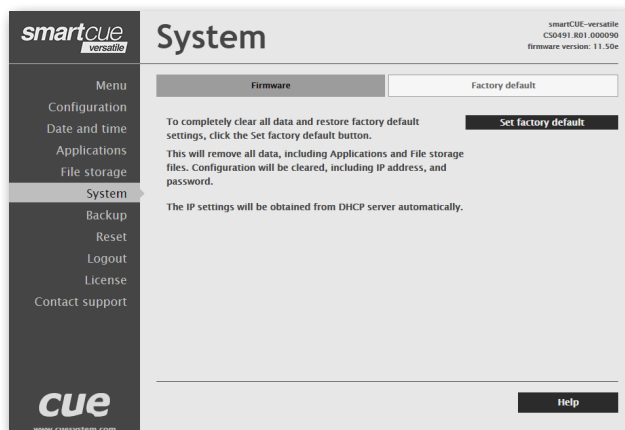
smartcue versatile

System

smartCUE-versatile
CS0491.R01.000090
firmware version: 11.50e

Menu
Configuration
Date and time
Applications
File storage
System
Backup
Reset
Logout
License
Contact support

Firmware

Factory default

To completely clear all data and restore factory default settings, click the Set factory default button.

Set factory default

This will remove all data, including Applications and File storage files. Configuration will be cleared, including IP address, and password.

The IP settings will be obtained from DHCP server automatically.

cue

www.cuesystem.com

Help